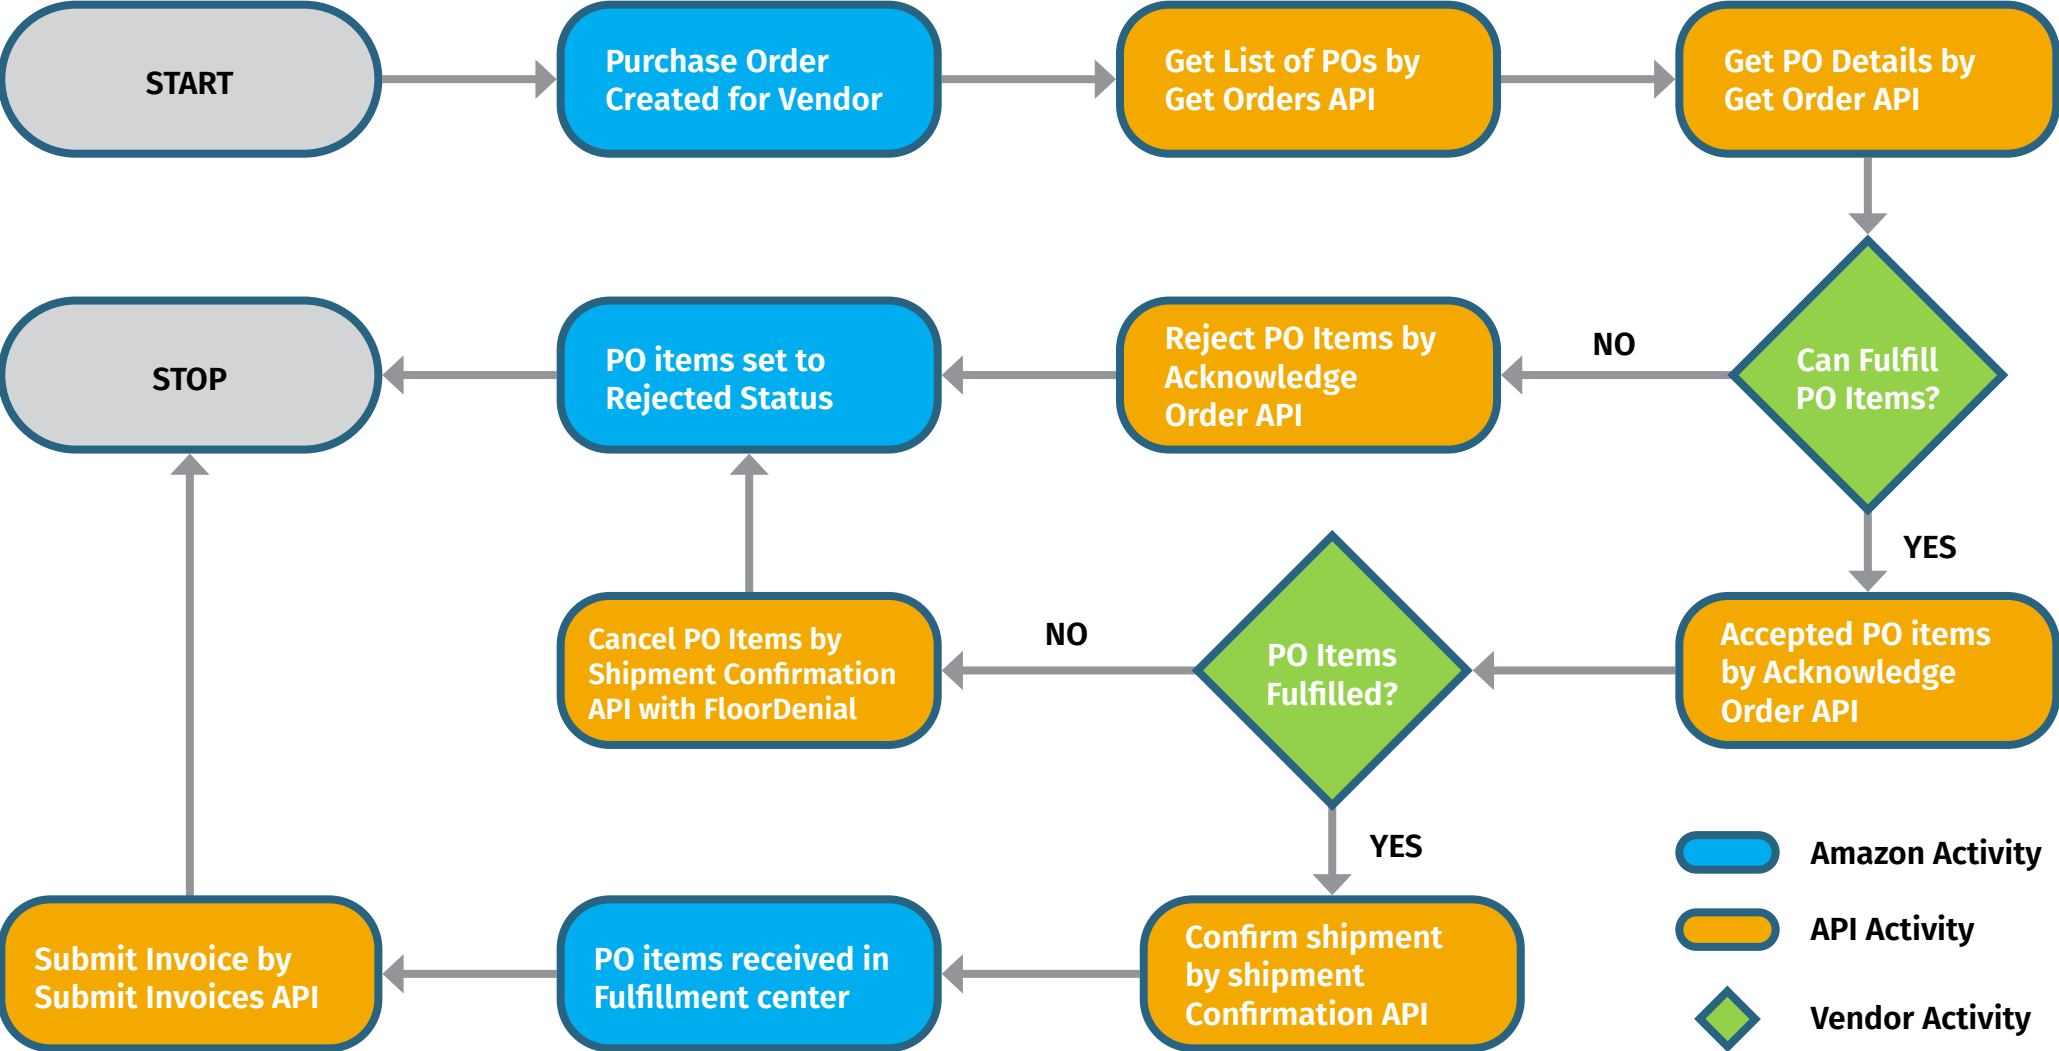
START

Purchase Order Created for Vendor

Get List of POs by Get Orders API

Get PO Details by Get Order API

STOP

PO items set to Rejected Status

Reject PO Items by Acknowledge Order API

NO

Can Fulfill PO Items?

YES

Cancel PO Items by Shipment Confirmation API with FloorDenial

NO

PO Items Fulfilled?

Accepted PO items by Acknowledge Order API

YES

Submit Invoice by Submit Invoices API

PO items received in Fulfillment center

Confirm shipment by shipment Confirmation API

Amazon Activity

API Activity

Vendor Activity